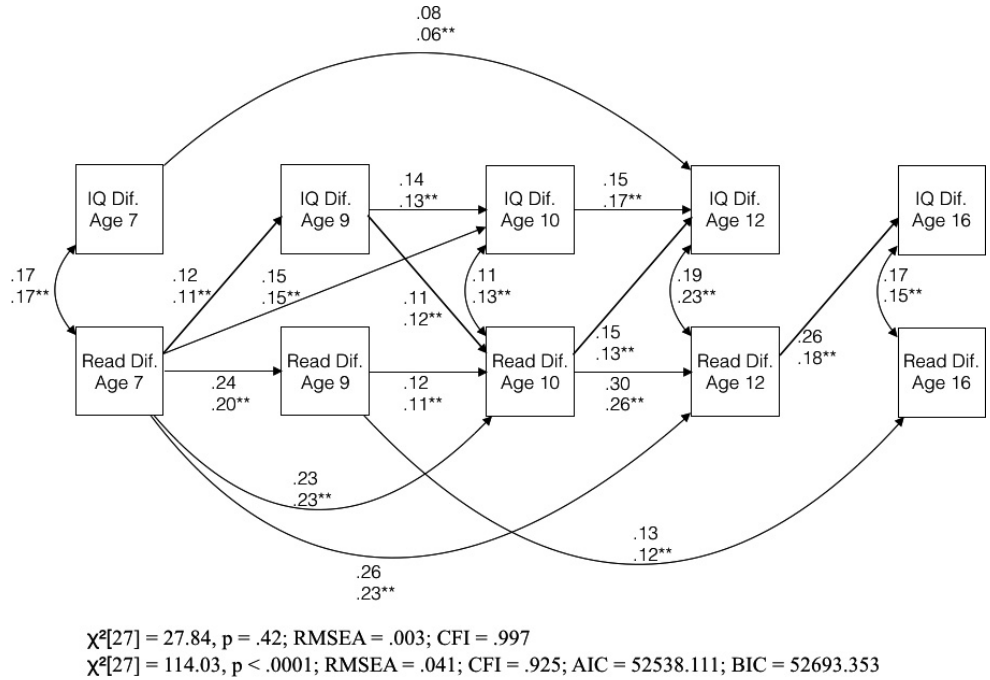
.08
.06**

IQ Dif.
Age 7

IQ Dif.
Age 9

.14
.13**

IQ Dif.
Age 10

.15
.17**

IQ Dif.
Age 12

IQ Dif.
Age 16

.17
.17**

.12
.11**

.15
.15**

.11
.13**

.11
.12**

.19
.23**

.17
.15**

Read Dif.
Age 7

.24
.20**

Read Dif.
Age 9

.12
.11**

Read Dif.
Age 10

.15
.13**

.30
.26**

Read Dif.
Age 12

.26
.18**

Read Dif.
Age 16

.23
.23**

.13
.12**

.26
.23**

$\chi^2[27]$ = 27.84, p = .42; RMSEA = .003; CFI = .997
$\chi^2[27]$ = 114.03, p < .0001; RMSEA = .041; CFI = .925; AIC = 52538.111; BIC = 52693.353